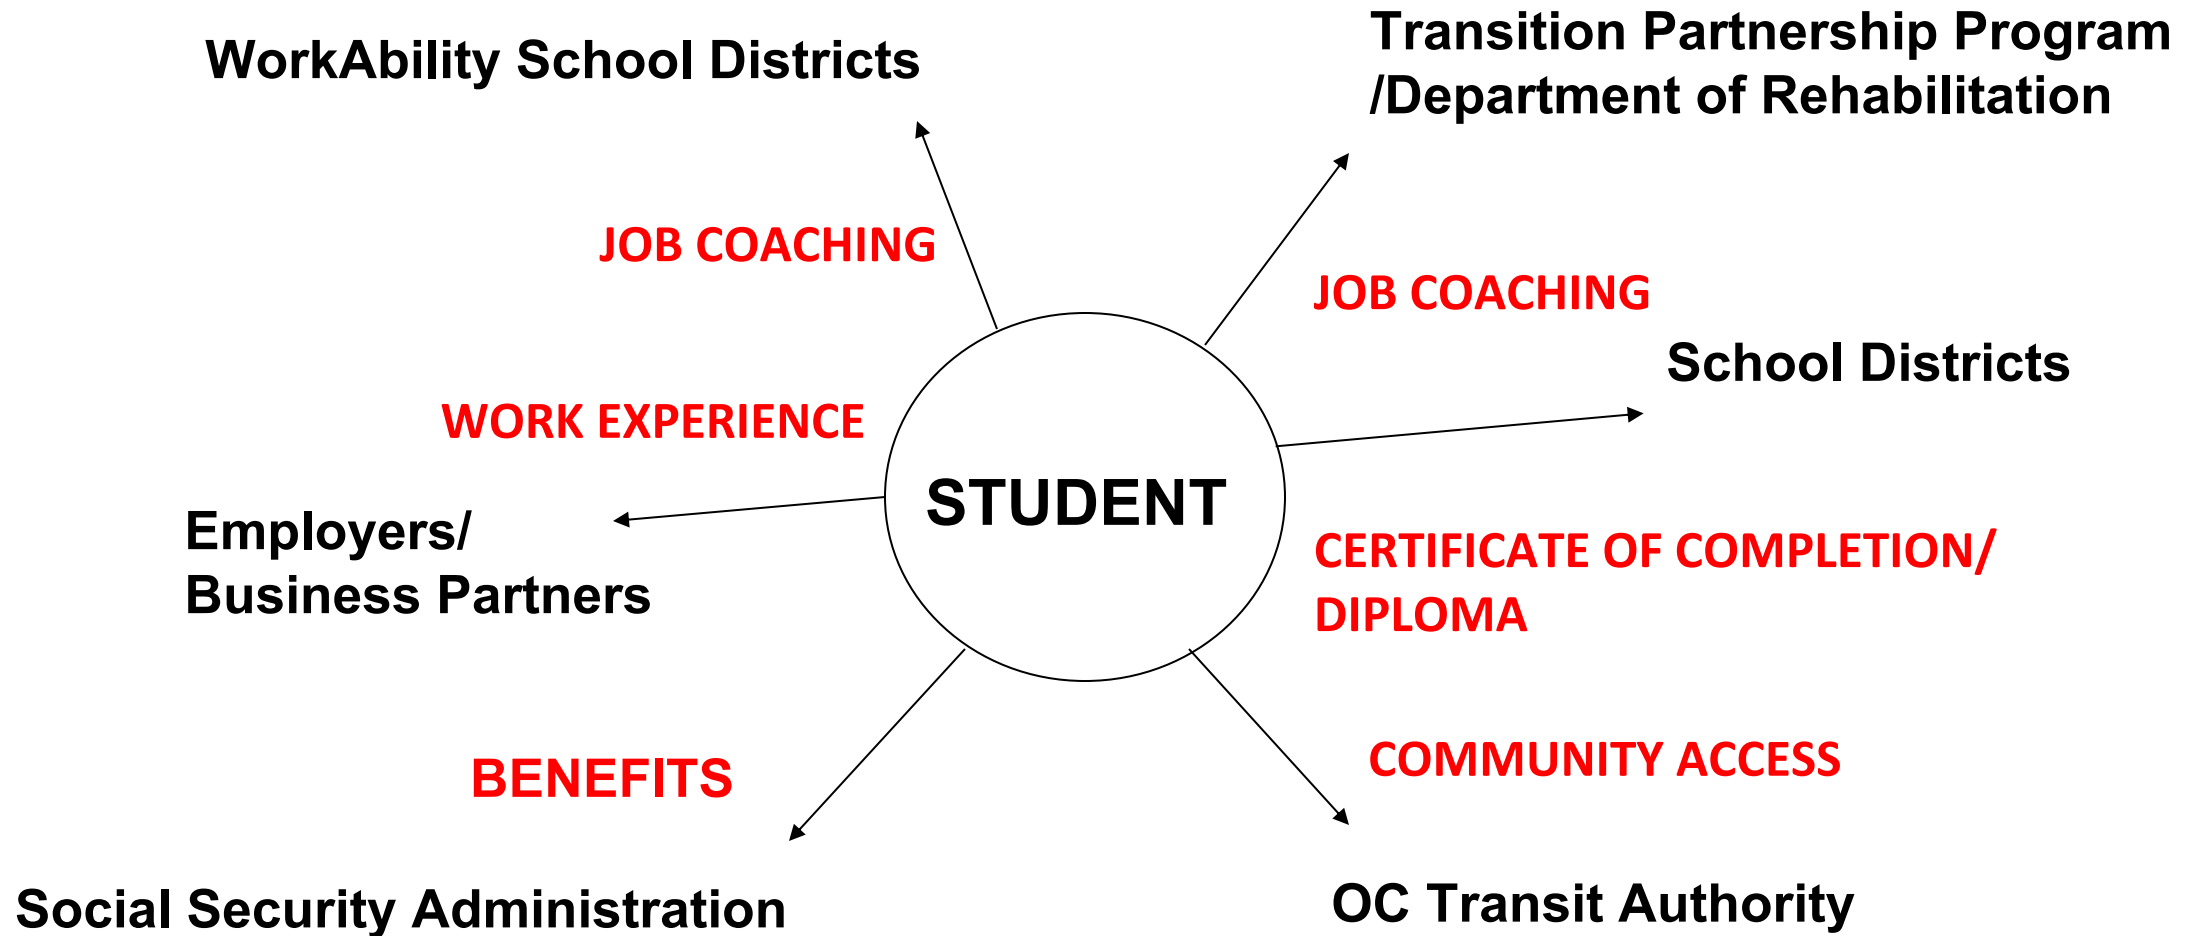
WorkAbility School Districts

Transition Partnership Program /Department of Rehabilitation

JOB COACHING

JOB COACHING

School Districts

WORK EXPERIENCE

STUDENT

Employers/ Business Partners

CERTIFICATE OF COMPLETION/ DIPLOMA

COMMUNITY ACCESS

BENEFITS

Social Security Administration

OC Transit Authority